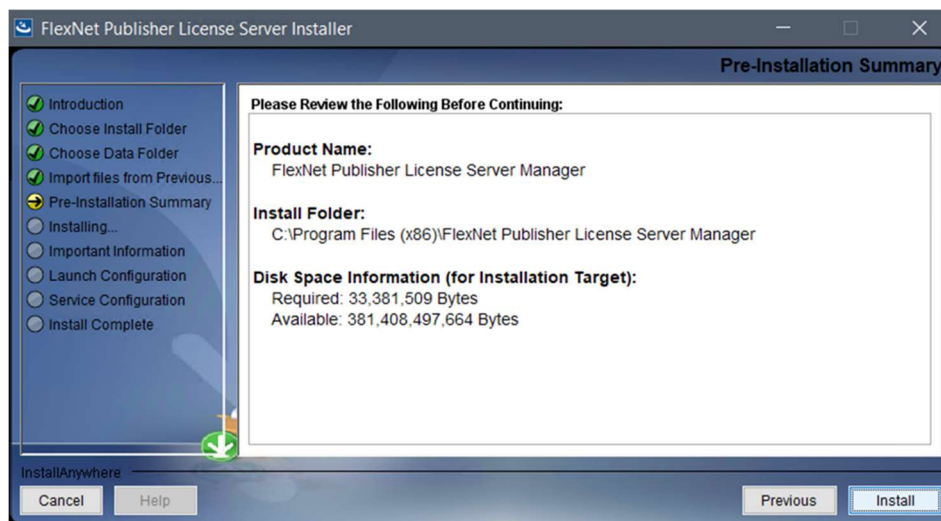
FlexNet Publisher License Server Installer

Pre-Installation Summary

Introduction
Choose Install Folder
Choose Data Folder
Import files from Previous...
Pre-Installation Summary
Installing...
Important Information
Launch Configuration
Service Configuration
Install Complete

Please Review the Following Before Continuing:

Product Name:
FlexNet Publisher License Server Manager

Install Folder:
C:\Program Files (x86)\FlexNet Publisher License Server Manager

Disk Space Information (for Installation Target):
Required: 33,381,509 Bytes
Available: 381,408,497,664 Bytes

InstallAnywhere

Cancel
Help
Previous
Install